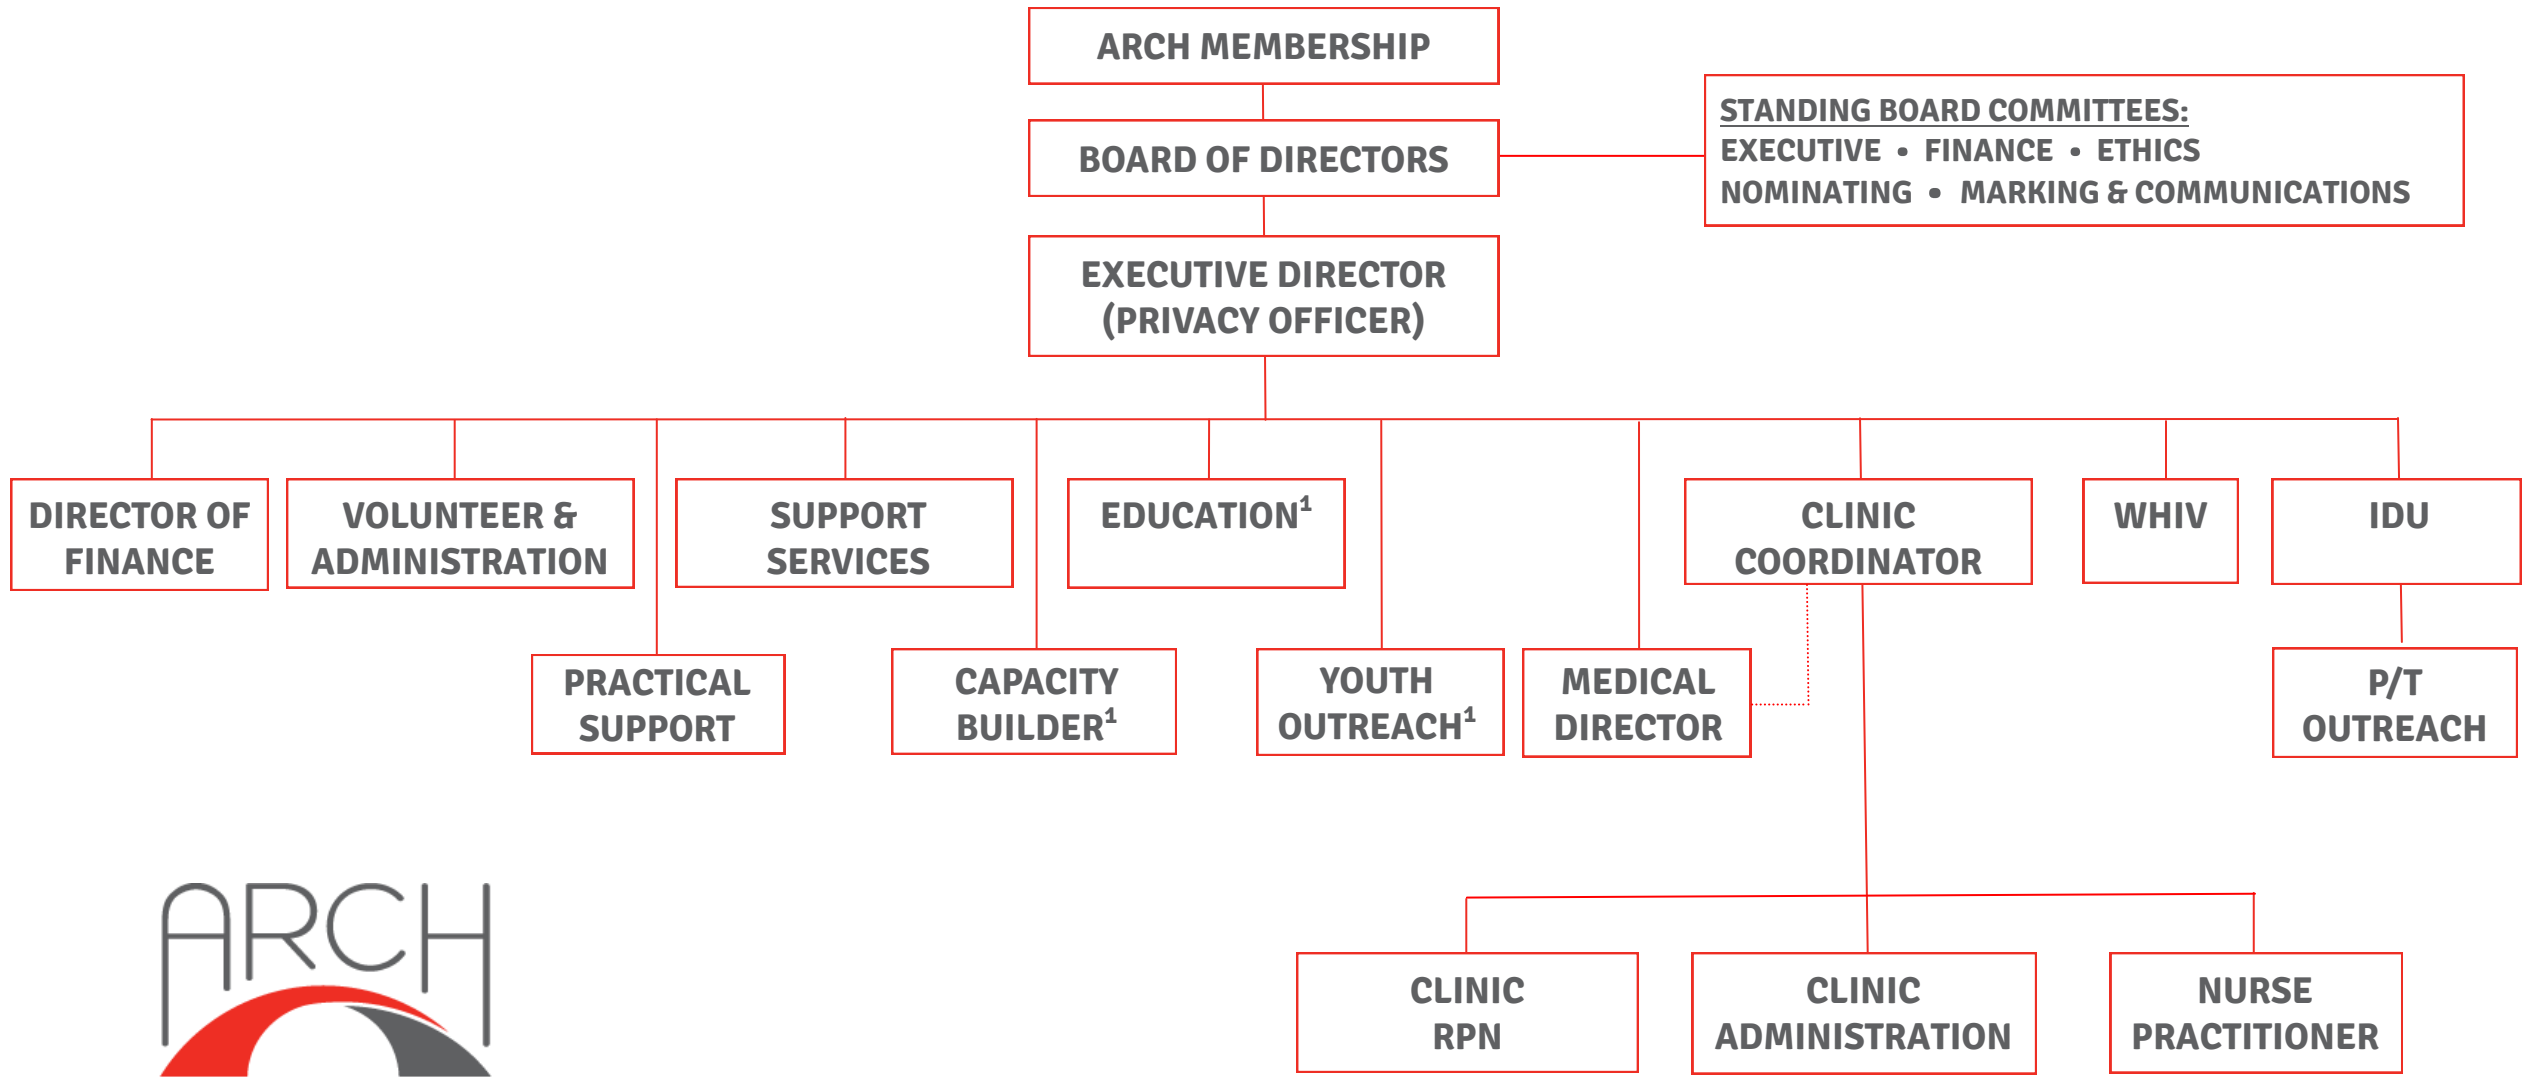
ARCH MEMBERSHIP

BOARD OF DIRECTORS

STANDING BOARD COMMITTEES:
EXECUTIVE • FINANCE • ETHICS
NOMINATING • MARKING & COMMUNICATIONS

EXECUTIVE DIRECTOR (PRIVACY OFFICER)

DIRECTOR OF FINANCE

VOLUNTEER & ADMINISTRATION

SUPPORT SERVICES

EDUCATION$^1$

CLINIC COORDINATOR

WHIV

IDU

PRACTICAL SUPPORT

CAPACITY BUILDER$^1$

YOUTH OUTREACH$^1$

MEDICAL DIRECTOR

P/T OUTREACH

CLINIC RPN

CLINIC ADMINISTRATION

NURSE PRACTITIONER

ARCH